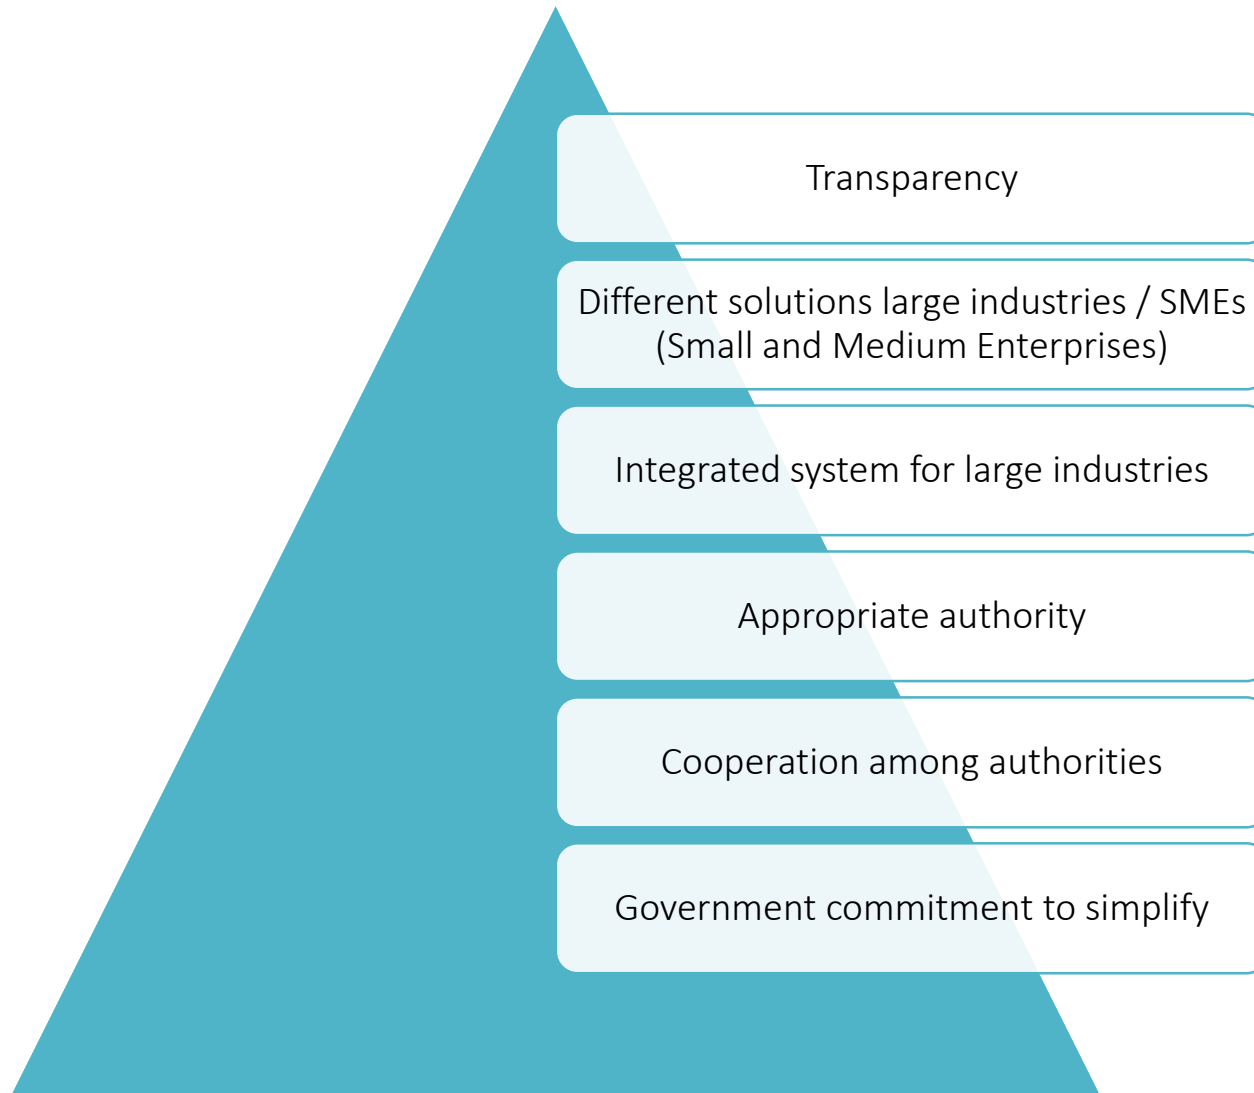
Transparency

Different solutions large industries / SMEs (Small and Medium Enterprises)

Integrated system for large industries

Appropriate authority

Cooperation among authorities

Government commitment to simplify